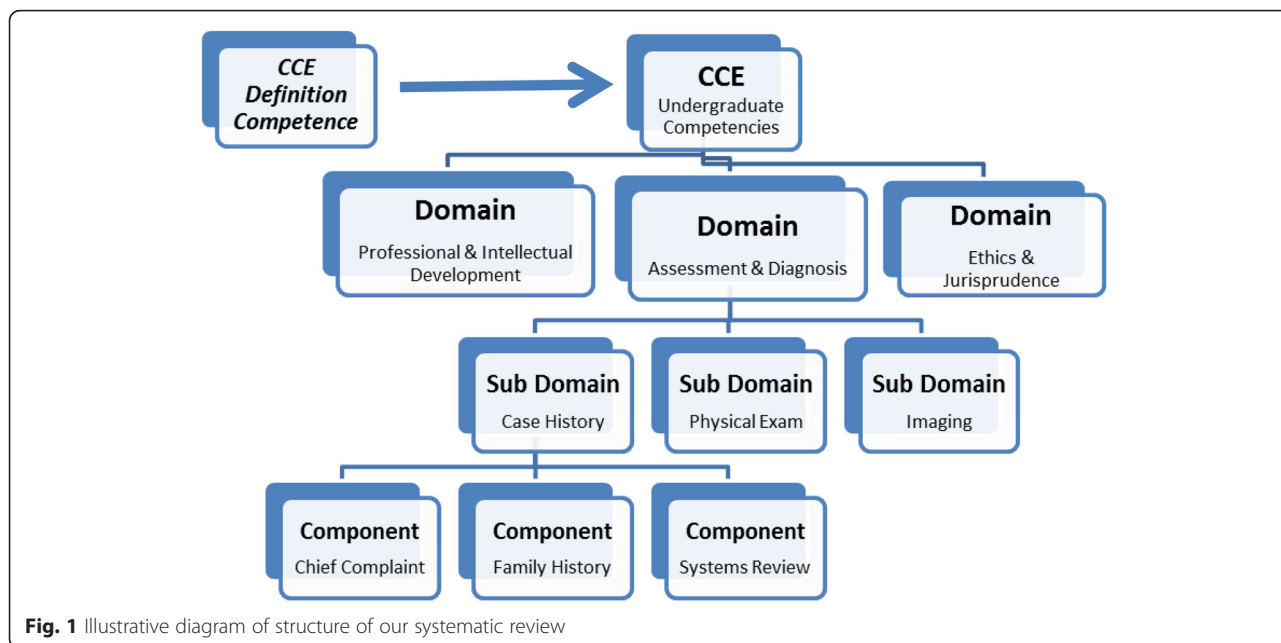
CCE Definition Competence

CCE
Undergraduate Competencies

Domain
Professional & Intellectual Development

Domain
Assessment & Diagnosis

Domain
Ethics & Jurisprudence

Sub Domain
Case History

Sub Domain
Physical Exam

Sub Domain
Imaging

Component
Chief Complaint

Component
Family History

Component
Systems Review

**Fig. 1** Illustrative diagram of structure of our systematic review